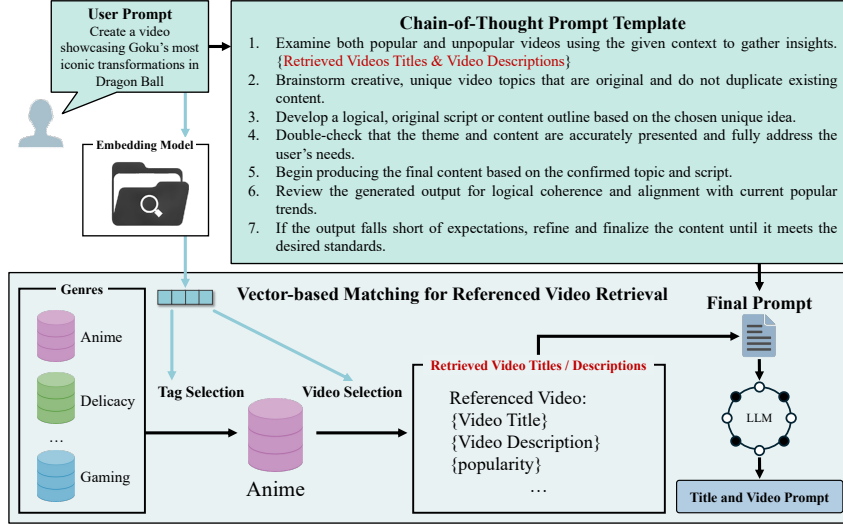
User Prompt
Create a video showcasing Goku's most iconic transformations in Dragon Ball

Chain-of-Thought Prompt Template
1. Examine both popular and unpopular videos using the given context to gather insights. {Retrieved Videos Titles & Video Descriptions}
2. Brainstorm creative, unique video topics that are original and do not duplicate existing content.
3. Develop a logical, original script or content outline based on the chosen unique idea.
4. Double-check that the theme and content are accurately presented and fully address the user's needs.
5. Begin producing the final content based on the confirmed topic and script.
6. Review the generated output for logical coherence and alignment with current popular trends.
7. If the output falls short of expectations, refine and finalize the content until it meets the desired standards.

Embedding Model

Vector-based Matching for Referenced Video Retrieval

Genres
Anime
Delicacy
...
Gaming

Tag Selection
Video Selection
Anime

Retrieved Video Titles / Descriptions
Referenced Video:
{Video Title}
{Video Description}
{popularity}
...

Final Prompt
LLM
Title and Video Prompt